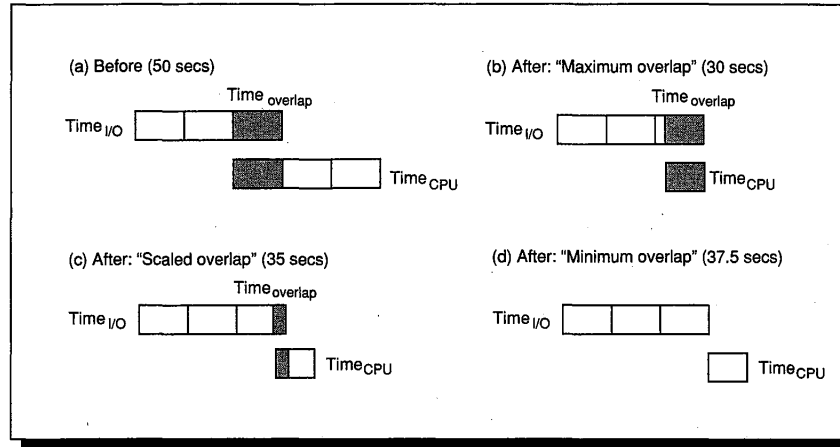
(a) Before (50 secs)

$\text{Time}_{\text{overlap}}$

$\text{Time}_{\text{I/O}}$

$\text{Time}_{\text{CPU}}$

(b) After: "Maximum overlap" (30 secs)

$\text{Time}_{\text{overlap}}$

$\text{Time}_{\text{I/O}}$

$\text{Time}_{\text{CPU}}$

(c) After: "Scaled overlap" (35 secs)

$\text{Time}_{\text{overlap}}$

$\text{Time}_{\text{I/O}}$

$\text{Time}_{\text{CPU}}$

(d) After: "Minimum overlap" (37.5 secs)

$\text{Time}_{\text{I/O}}$

$\text{Time}_{\text{CPU}}$